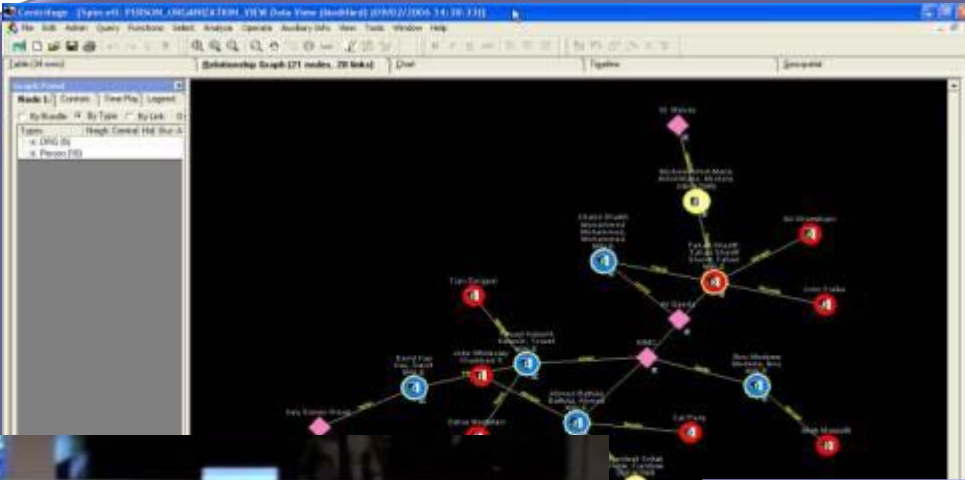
Centrifuge - [Sync v4: PERSON_ORGANIZATION_VIEW Data View (Modified) 2/9/02/2006 14:38:33]

File Edit Admin Query Functions Select Analysis Operate Auxiliary Info View Tools Window Help

Table (34 rows) | Relationship Graph (21 nodes, 20 links) | Chart | Timeline | Geospatial

Graph Panel

Node List | Controls | Time Play | Legend

By Bundle | By Type | By Link

Types | Neigh. | Central | Hid | Bun | A

ORG (5)

Person (16)

Al Marzu

Tim Dwight

Al Qaeda

MMC

Carl Forte

Jhon Galka

Hugh Manzelli

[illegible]